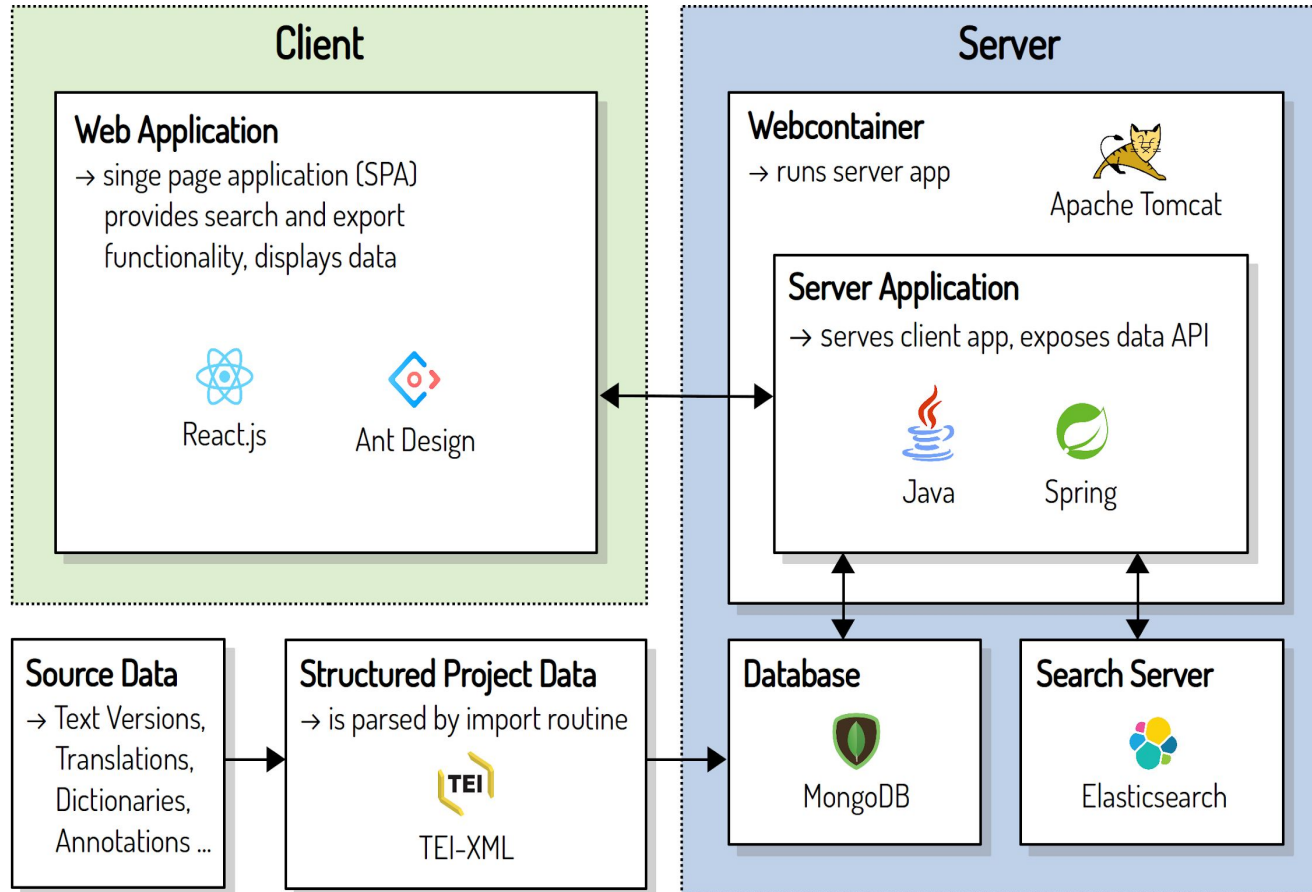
Client

Web Application
→ singe page application (SPA) provides search and export functionality, displays data

React.js

Ant Design

Server

Webcontainer
→ runs server app

Apache Tomcat

Server Application
→ serves client app, exposes data API

Java

Spring

Source Data
→ Text Versions, Translations, Dictionaries, Annotations ...

Structured Project Data
→ is parsed by import routine

TEI

TEI-XML

Database

MongoDB

Search Server

Elasticsearch